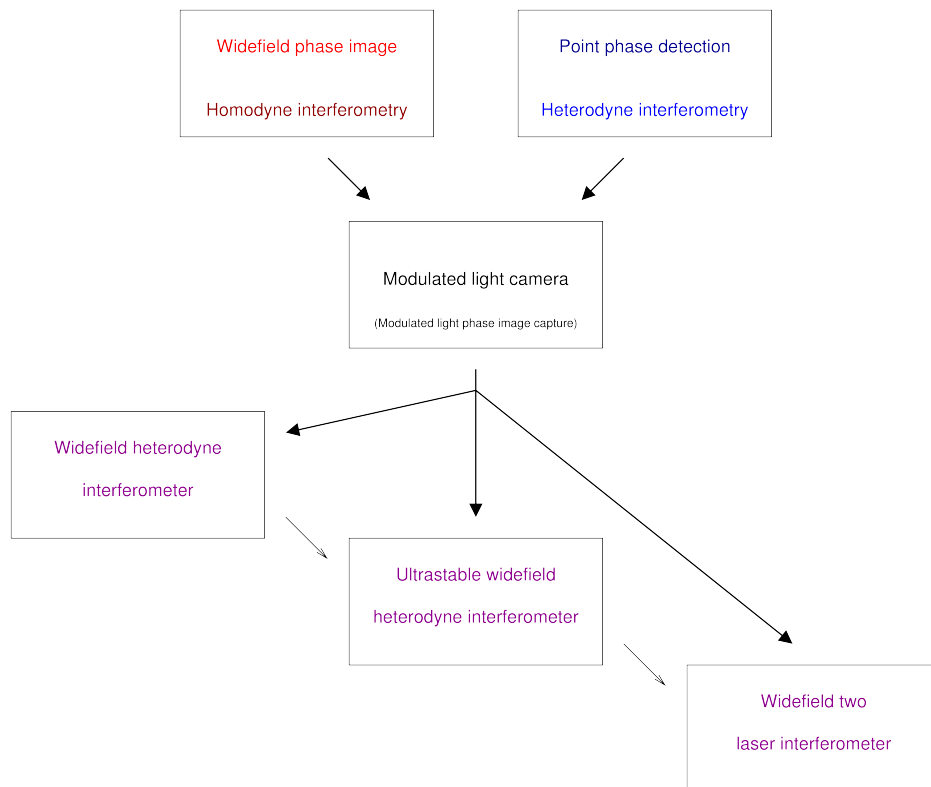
Widefield phase image

Homodyne interferometry

Point phase detection

Heterodyne interferometry

Modulated light camera

(Modulated light phase image capture)

Widefield heterodyne interferometer

Ultrastable widefield heterodyne interferometer

Widefield two laser interferometer